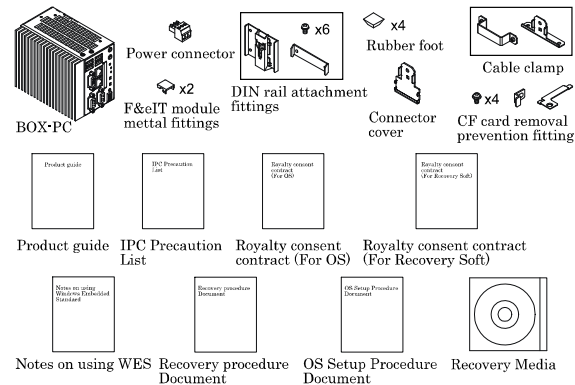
BOX-PC

Power connector

x2

F&eIT module mettal fittings

x6

DIN rail attachment fittings

x4

Rubber foot

Connector cover

Cable clamp

x4

CF card removal prevention fitting

Product guide

Product guide

IPC Precaution List

IPC Precaution List

Royalty consent contract (For OS)

Royalty consent contract (For OS)

Royalty consent contract (For Recovery Soft)

Royalty consent contract (For Recovery Soft)

Notes on using Windows Embedded Standard

Notes on using WES

Recovery procedure Document

Recovery procedure Document

OS Setup Procedure Document

OS Setup Procedure Document

Recovery Media